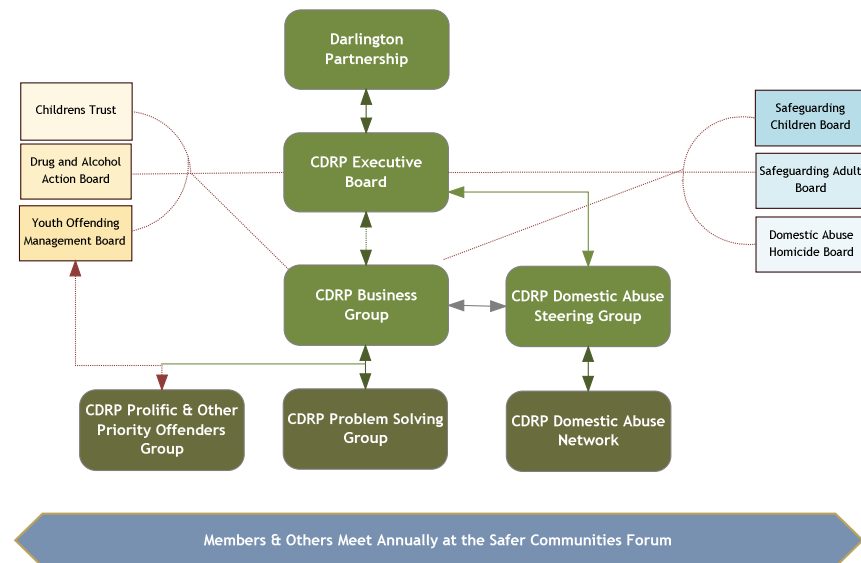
Darlington Partnership

Childrens Trust

Drug and Alcohol Action Board

Youth Offending Management Board

CDRP Executive Board

Safeguarding Children Board

Safeguarding Adult Board

Domestic Abuse Homicide Board

CDRP Business Group

CDRP Domestic Abuse Steering Group

CDRP Prolific & Other Priority Offenders Group

CDRP Problem Solving Group

CDRP Domestic Abuse Network

Members & Others Meet Annually at the Safer Communities Forum